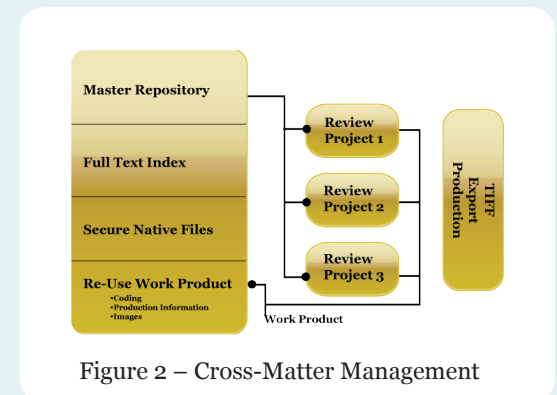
Master Repository

Full Text Index

Secure Native Files

Re-Use Work Product
•Coding
•Production Information
•Images

Review Project 1

Review Project 2

Review Project 3

TIFF Export Production

Work Product

Figure 2 – Cross-Matter Management